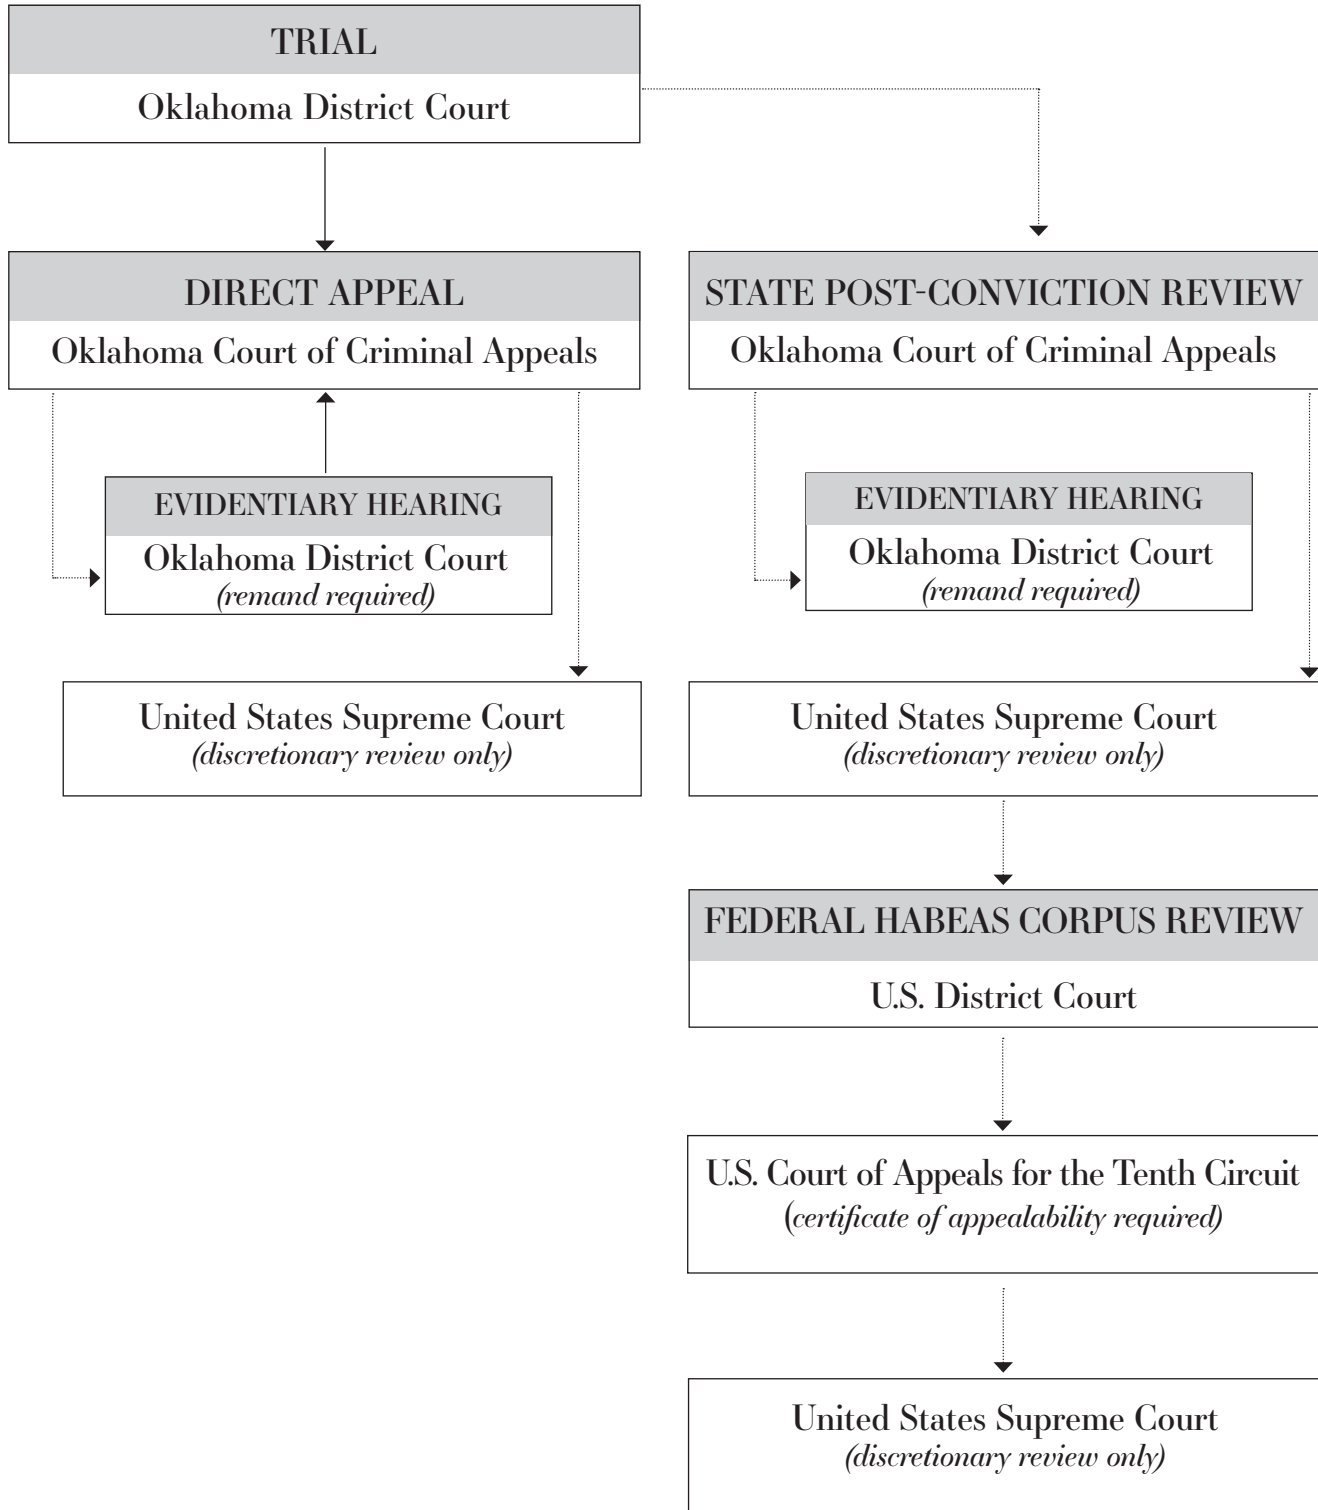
TRIAL
Oklahoma District Court

DIRECT APPEAL
Oklahoma Court of Criminal Appeals

EVIDENTIARY HEARING
Oklahoma District Court
(remand required)

United States Supreme Court
(discretionary review only)

STATE POST-CONVICTION REVIEW
Oklahoma Court of Criminal Appeals

EVIDENTIARY HEARING
Oklahoma District Court
(remand required)

United States Supreme Court
(discretionary review only)

FEDERAL HABEAS CORPUS REVIEW
U.S. District Court

U.S. Court of Appeals for the Tenth Circuit
(certificate of appealability required)

United States Supreme Court
(discretionary review only)